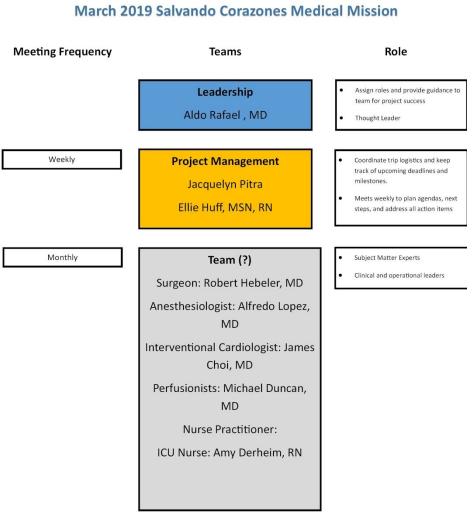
March 2019 Salvando Corazones Medical Mission

Meeting Frequency

Teams

Role

Leadership
Aldo Rafael , MD

- Assign roles and provide guidance to team for project success
- Thought Leader

Weekly

Project Management
Jacquelyn Pitra
Ellie Huff, MSN, RN

- Coordinate trip logistics and keep track of upcoming deadlines and milestones.
- Meets weekly to plan agendas, next steps, and address all action items

Monthly

Team (?)
Surgeon: Robert Hebeler, MD
Anesthesiologist: Alfredo Lopez, MD
Interventional Cardiologist: James Choi, MD
Perfusionists: Michael Duncan, MD
Nurse Practitioner:
ICU Nurse: Amy Derheim, RN

- Subject Matter Experts
- Clinical and operational leaders